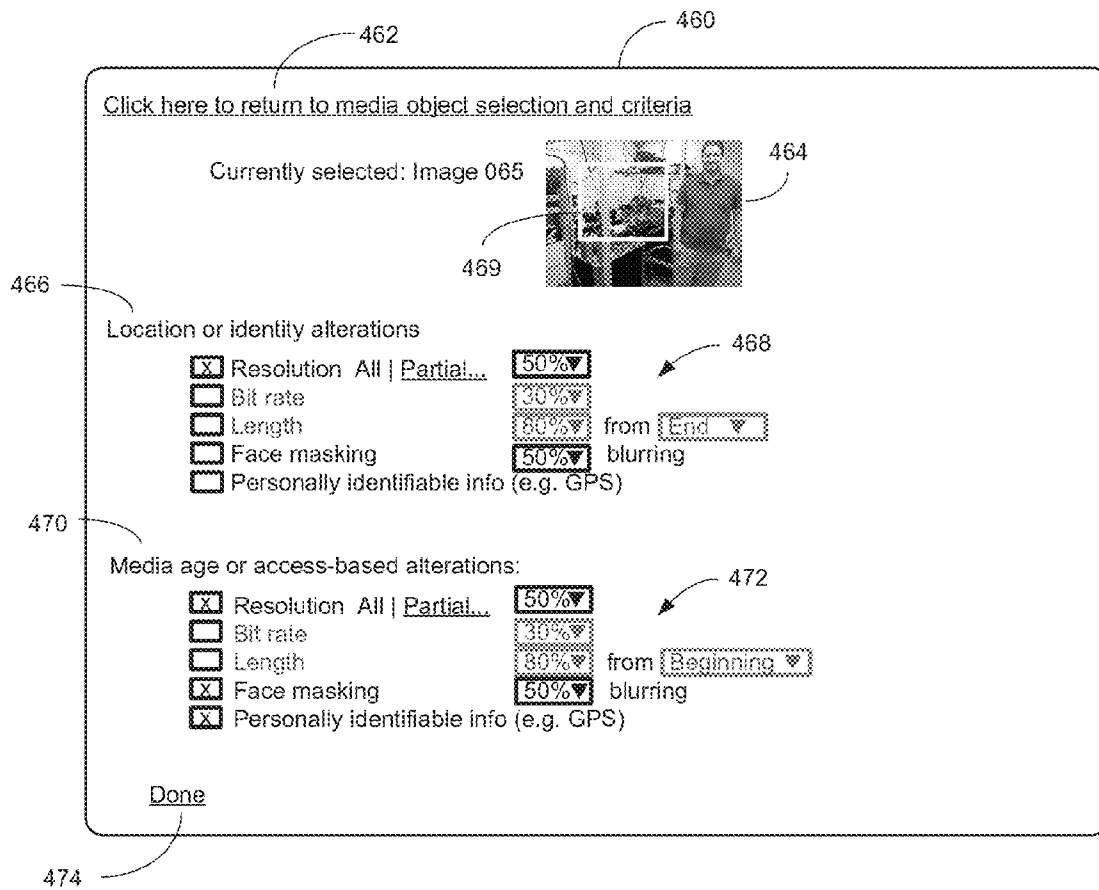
462

460

Click here to return to media object selection and criteria

Currently selected: Image 065

464

469

466

Location or identity alterations

468

X Resolution All | Partial... 50%▼
Bit rate 30%▼
Length 80%▼ from End ▼
Face masking 50%▼ blurring
Personally identifiable info (e.g. GPS)

470

Media age or access-based alterations:

472

X Resolution All | Partial... 50%▼
Bit rate 30%▼
Length 80%▼ from Beginning ▼
X Face masking 50%▼ blurring
X Personally identifiable info (e.g. GPS)

Done

474